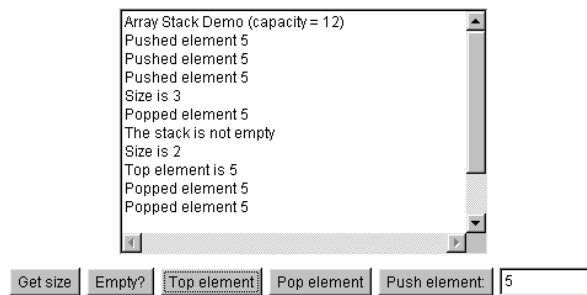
Array Stack Demo (capacity = 12)
Pushed element 5
Pushed element 5
Pushed element 5
Size is 3
Popped element 5
The stack is not empty
Size is 2
Top element is 5
Popped element 5
Popped element 5

Get size | Empty? | Top element | Pop element | Push element: | 5